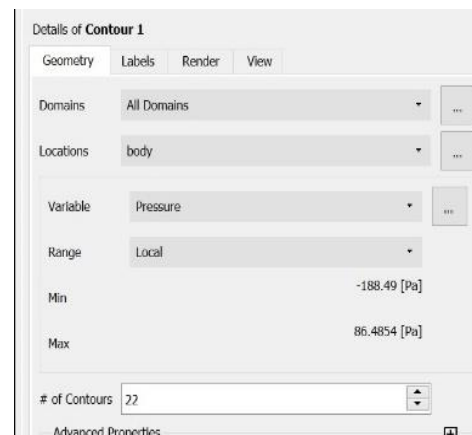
Details of **Contour 1**

| Geometry | Labels | Render | View |
|---|---|---|---|

Domains All Domains ...

Locations body ...

Variable Pressure ...

Range Local

Min -188.49 [Pa]

Max 86.4854 [Pa]

# of Contours 22

Advanced Properties